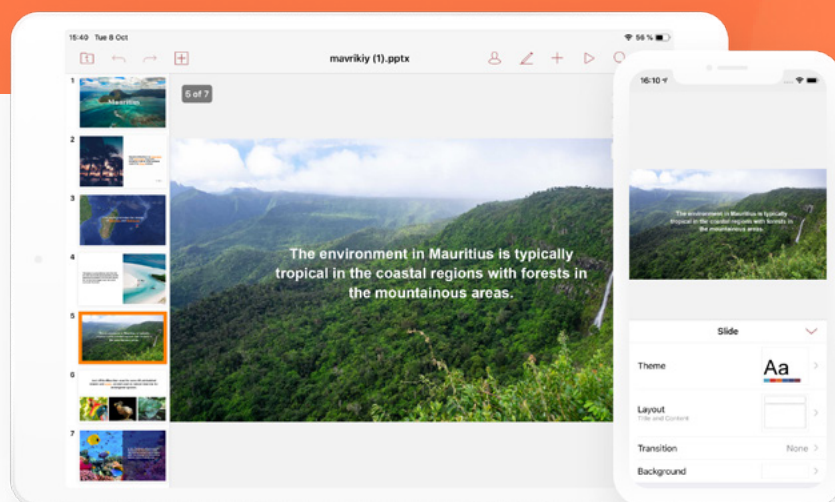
15:40 Tue 8 Oct

56 %

mavrikiy (1).pptx

5 of 7

1

Mauritius

2

3

4

5

6

7

The environment in Mauritius is typically tropical in the coastal regions with forests in the mountainous areas.

16:10

The environment in Mauritius is typically tropical in the coastal regions with forests in the mountainous areas.

Slide

Theme

Aa

Layout

Title and Content

Transition

None

Background